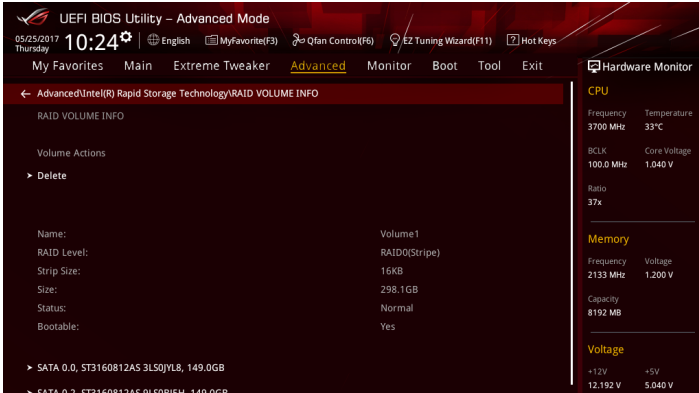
UEFI BIOS Utility – Advanced Mode

05/25/2017 Thursday 10:24 English MyFavorite(F3) Qfan Control(F6) EZ Tuning Wizard(F11) Hot Keys

My Favorites Main Extreme Tweaker Advanced Monitor Boot Tool Exit

Hardware Monitor

← Advanced\Intel(R) Rapid Storage Technology\RAID VOLUME INFO

RAID VOLUME INFO

Volume Actions

➤ Delete

| | |
|---|---|
| Name: | Volume1 |
| RAID Level: | RAID0(Stripe) |
| Strip Size: | 16KB |
| Size: | 298.1GB |
| Status: | Normal |
| Bootable: | Yes |

➤ SATA 0.0, ST3160812AS 3LS0JYL8, 149.0GB

➤ SATA 0.2, ST3160812AS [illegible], 149.0GB

CPU

| | |
|---|---|
| Frequency | Temperature |
| 3700 MHz | 33°C |
| BCLK | Core Voltage |
| 100.0 MHz | 1.040 V |

Ratio
37x

Memory

| | |
|---|---|
| Frequency | Voltage |
| 2133 MHz | 1.200 V |

Capacity
8192 MB

Voltage

| | |
|---|---|
| +12V | +5V |
| 12.192 V | 5.040 V |